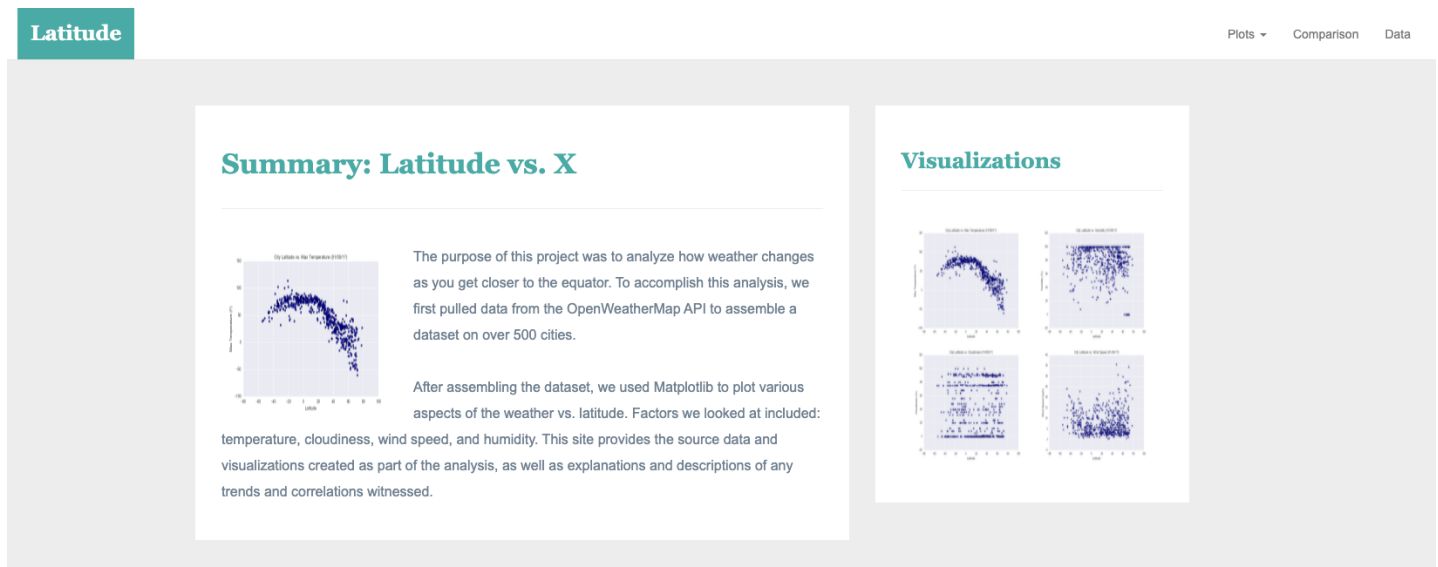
Latitude

Plots ▾ Comparison Data

Summary: Latitude vs. X

City Latitude vs. Max Temperature (01/05/17)

The purpose of this project was to analyze how weather changes as you get closer to the equator. To accomplish this analysis, we first pulled data from the OpenWeatherMap API to assemble a dataset on over 500 cities.

After assembling the dataset, we used Matplotlib to plot various aspects of the weather vs. latitude. Factors we looked at included: temperature, cloudiness, wind speed, and humidity. This site provides the source data and visualizations created as part of the analysis, as well as explanations and descriptions of any trends and correlations witnessed.

Visualizations